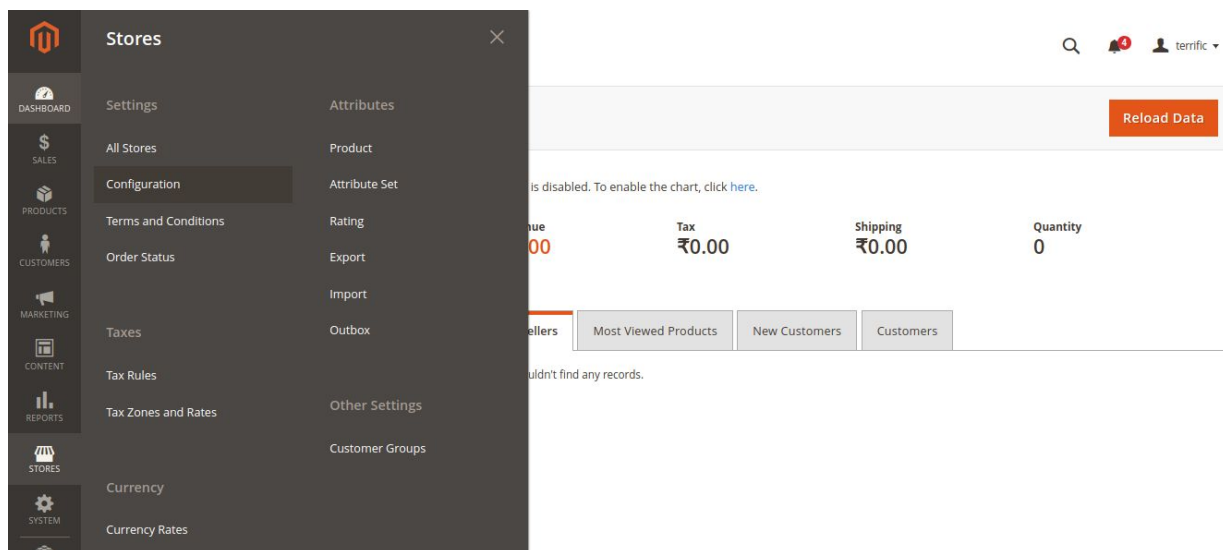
DASHBOARD
SALES
PRODUCTS
CUSTOMERS
MARKETING
CONTENT
REPORTS
STORES
SYSTEM

Stores

Settings
All Stores
Configuration
Terms and Conditions
Order Status

Taxes
Tax Rules
Tax Zones and Rates

Currency
Currency Rates

Attributes
Product
Attribute Set
Rating
Export
Import
Outbox

Other Settings
Customer Groups

4
terrific

Reload Data

is disabled. To enable the chart, click here.

| nue | Tax | Shipping | Quantity |
|---|---|---|---|
| 00 | ₹0.00 | ₹0.00 | 0 |

ellers
Most Viewed Products
New Customers
Customers

uldn't find any records.